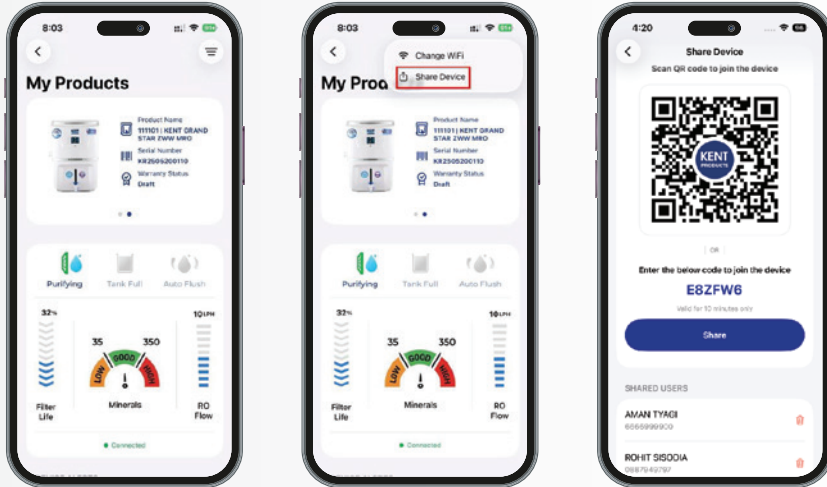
8:03

My Products

Product Name
111101 | KENT GRAND STAR ZWW MRO
Serial Number
KR2505200110
Warranty Status
Draft

Purifying
Tank Full
Auto Flush

32%
Filter Life

35
GOOD
350
LOW
HIGH
Minerals

10 LPM
RO Flow

Connected

8:03

Change WiFi
Share Device

My Pro

Product Name
111101 | KENT GRAND STAR ZWW MRO
Serial Number
KR2505200110
Warranty Status
Draft

Purifying
Tank Full
Auto Flush

32%
Filter Life

35
GOOD
350
LOW
HIGH
Minerals

10 LPM
RO Flow

Connected

4:20

Share Device

Scan QR code to join the device

KENT
PRODUCTS

OR

Enter the below code to join the device

E8ZFW6

Valid for 10 minutes only

Share

SHARED USERS

AMAN TYAGI
6565999900

ROHIT SISODIA
0987949797